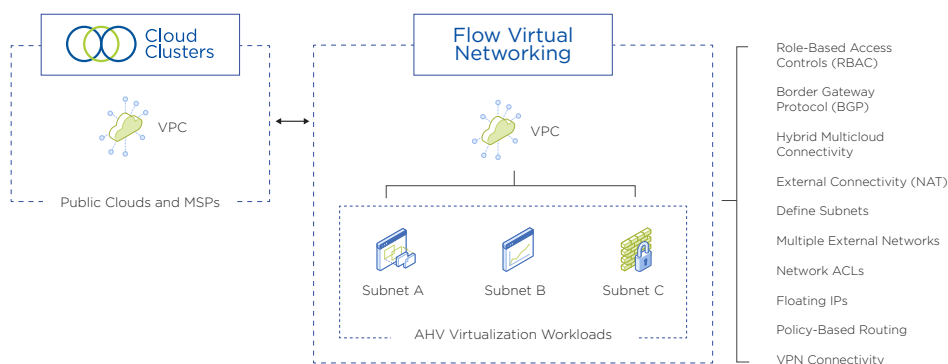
Cloud Clusters

VPC

Public Clouds and MSPs

Flow Virtual Networking

VPC

Subnet A

Subnet B

Subnet C

AHV Virtualization Workloads

Role-Based Access Controls (RBAC)

Border Gateway Protocol (BGP)

Hybrid Multicloud Connectivity

External Connectivity (NAT)

Define Subnets

Multiple External Networks

Network ACLs

Floating IPs

Policy-Based Routing

VPN Connectivity